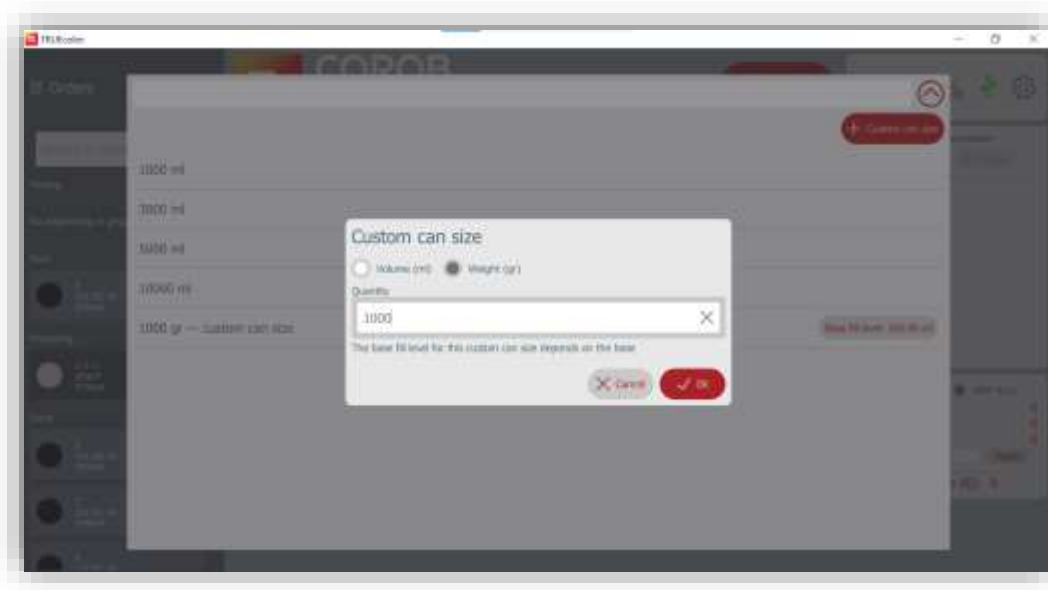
Orders

1000 ml

3000 ml

5000 ml

10000 ml

1000 gr — custom can size

+ Custom can size

Custom can size

Volume (ml) Weight (gr)

Quantity

1000

The base fill level for this custom can size depends on the base

Cancel OK